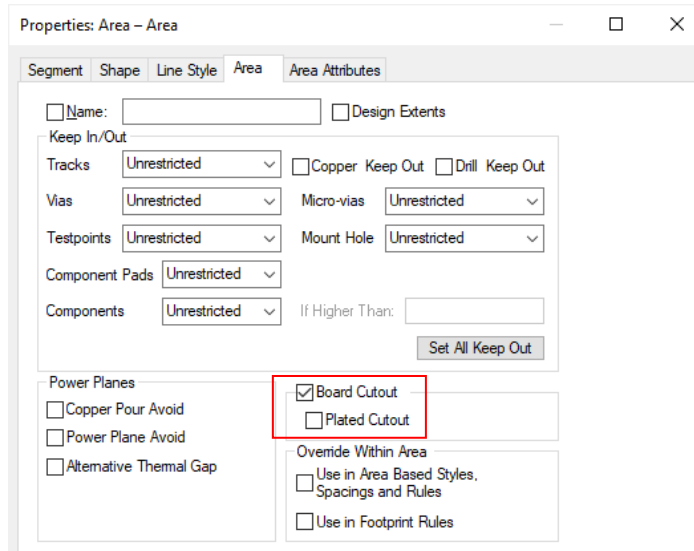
Properties: Area – Area

Segment | Shape | Line Style | Area | Area Attributes

Name:
Design Extents

Keep In/Out

Tracks: Unrestricted
Copper Keep Out
Drill Keep Out

Vias: Unrestricted
Micro-vias: Unrestricted

Testpoints: Unrestricted
Mount Hole: Unrestricted

Component Pads: Unrestricted

Components: Unrestricted
If Higher Than:

Set All Keep Out

Power Planes
Copper Pour Avoid
Power Plane Avoid
Alternative Thermal Gap

Board Cutout
Plated Cutout

Override Within Area
Use in Area Based Styles, Spacings and Rules
Use in Footprint Rules